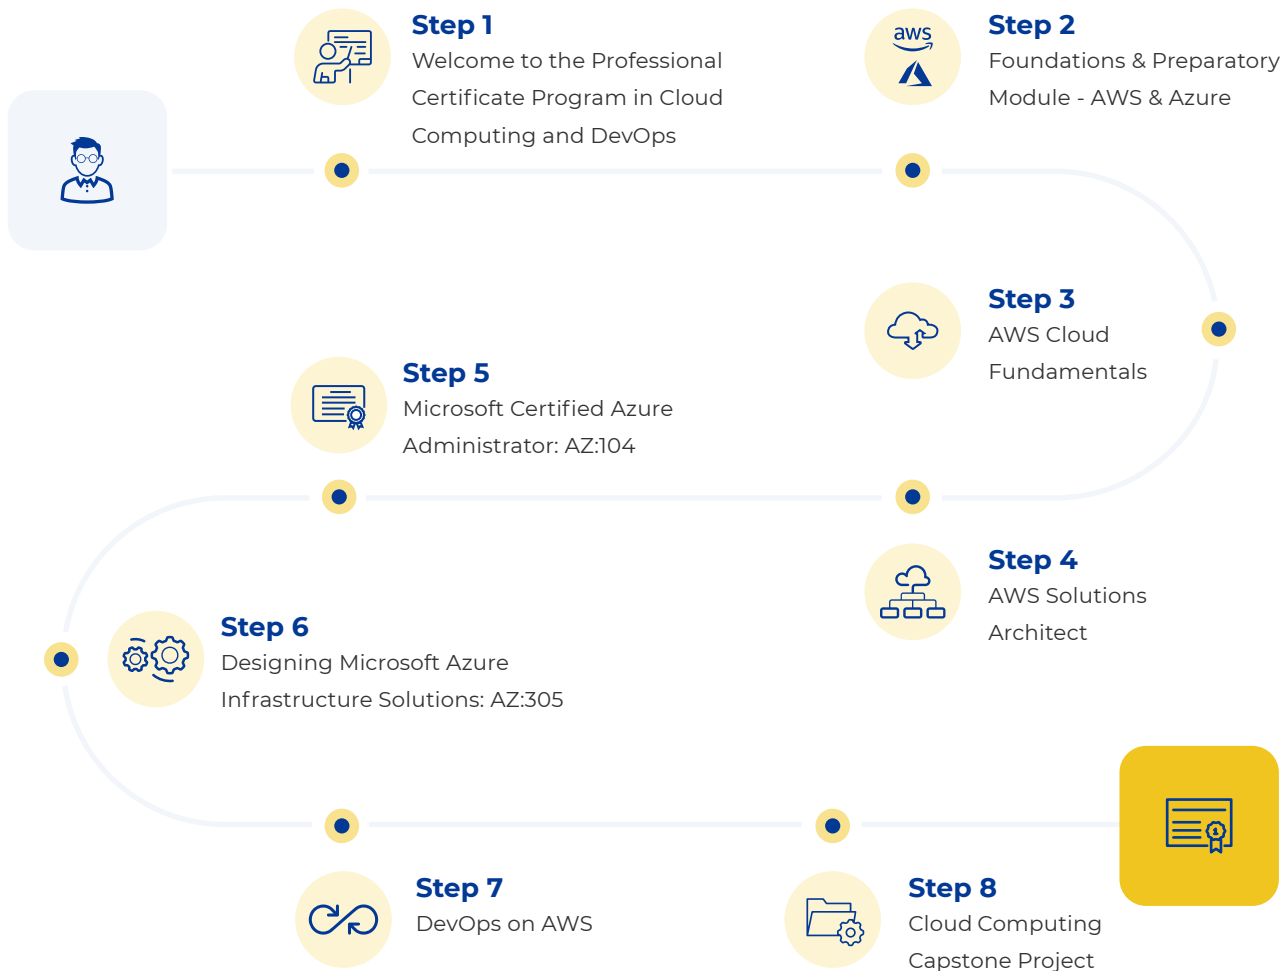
Step 1
Welcome to the Professional Certificate Program in Cloud Computing and DevOps

aws

Step 2
Foundations & Preparatory Module - AWS & Azure

Step 3
AWS Cloud Fundamentals

Step 5
Microsoft Certified Azure Administrator: AZ:104

Step 4
AWS Solutions Architect

Step 6
Designing Microsoft Azure Infrastructure Solutions: AZ:305

Step 7
DevOps on AWS

Step 8
Cloud Computing Capstone Project